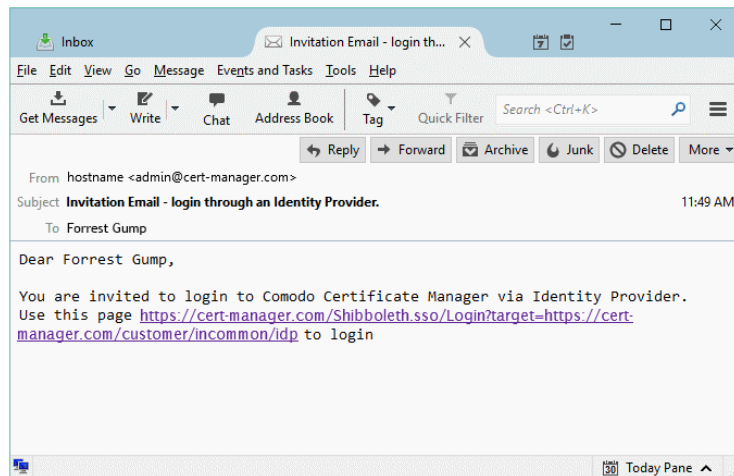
Inbox
Invitation Email - login th...
File Edit View Go Message Events and Tasks Tools Help
Get Messages
Write
Chat
Address Book
Tag
Quick Filter
Search <Ctrl+K>
Reply
Forward
Archive
Junk
Delete
More
From hostname <admin@cert-manager.com>
Subject Invitation Email - login through an Identity Provider.
11:49 AM
To Forrest Gump

Dear Forrest Gump,

You are invited to login to Comodo Certificate Manager via Identity Provider.
Use this page https://cert-manager.com/Shibboleth.sso/Login?target=https://cert-manager.com/customer/incommon/idp to login

30
Today Pane